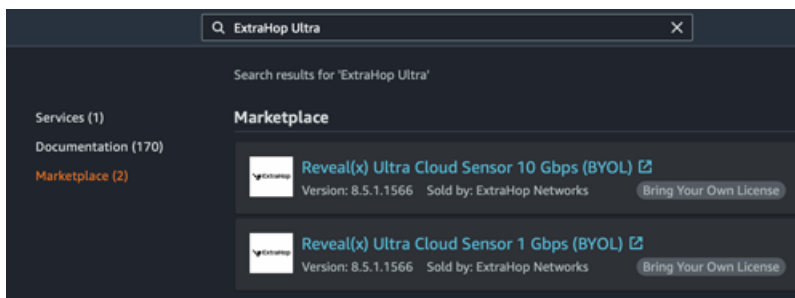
ExtraHop Ultra

Search results for 'ExtraHop Ultra'

Services (1)

Documentation (170)

Marketplace (2)

Marketplace

ExtraHop

Reveal(x) Ultra Cloud Sensor 10 Gbps (BYOL)

Version: 8.5.1.1566 Sold by: ExtraHop Networks

Bring Your Own License

ExtraHop

Reveal(x) Ultra Cloud Sensor 1 Gbps (BYOL)

Version: 8.5.1.1566 Sold by: ExtraHop Networks

Bring Your Own License